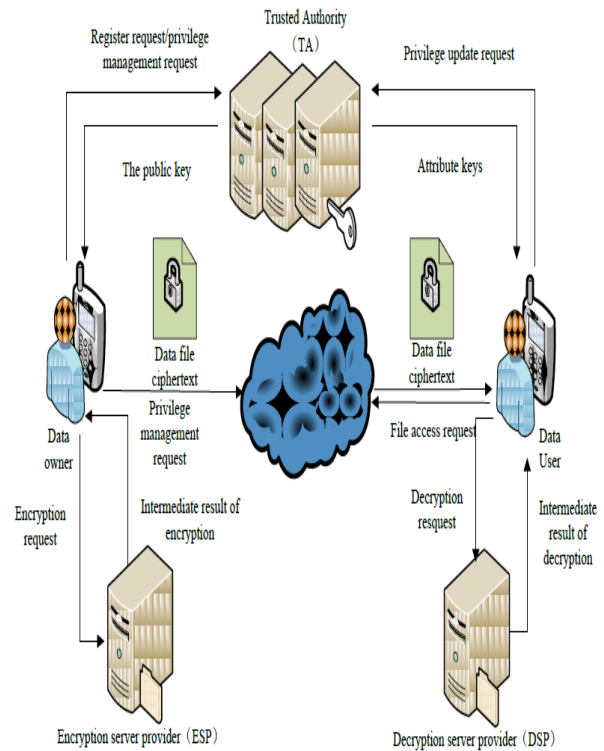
Trusted Authority
（TA）

Register request/privilege management request

Privilege update request

The public key

Attribute keys

Data file ciphertext

Data file ciphertext

Privilege management request

File access request

Data owner

Data User

Encryption request

Intermediate result of encryption

Decryption resquest

Intermediate result of decryption

Encryption server provider（ESP）

Decryption server provider（DSP）